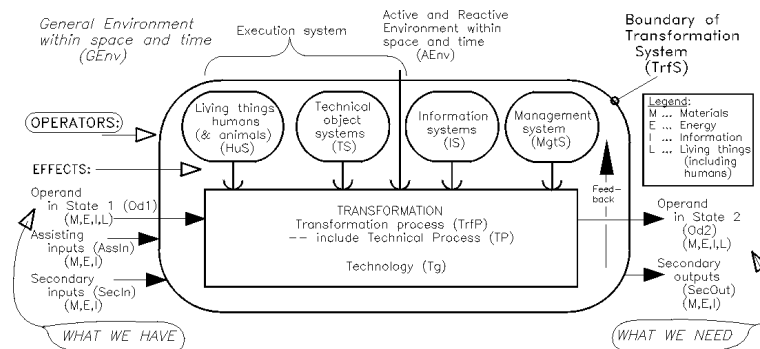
General Environment within space and time (GEnv)

Execution system

Active and Reactive Environment within space and time (AEnv)

Boundary of Transformation System (TrfS)

OPERATORS:

EFFECTS:

Living things humans (& animals) (HuS)

Technical object systems (TS)

Information systems (IS)

Management system (MgtS)

Legend:
M ... Materials
E ... Energy
I ... Information
L ... Living things (including humans)

Operand in State 1 (Od1) (M,E,I,L)

Assisting inputs (AssIn) (M,E,I)

Secondary inputs (SecIn) (M,E,I)

TRANSFORMATION
Transformation process (TrfP)
-- include Technical Process (TP)

Technology (Tg)

Feed-back

Operand in State 2 (Od2) (M,E,I,L)

Secondary outputs (SecOut) (M,E,I)

WHAT WE HAVE

WHAT WE NEED